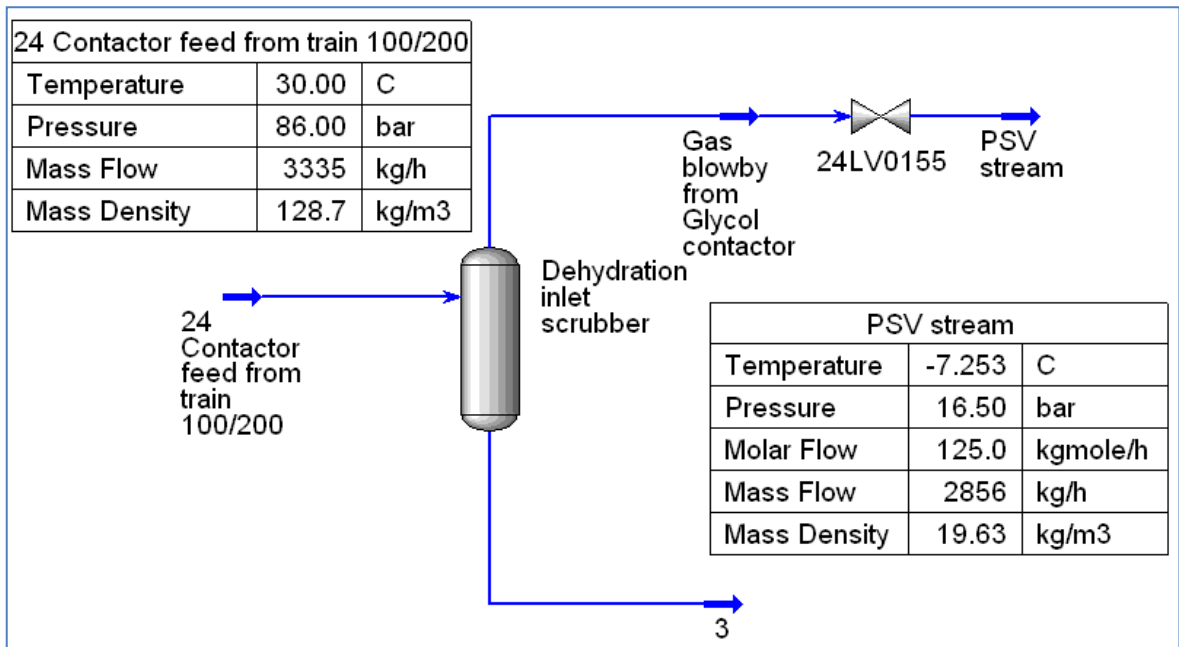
| 24 Contactor feed from train 100/200 | | |
|---|---|---|
| Temperature | 30.00 | C |
| Pressure | 86.00 | bar |
| Mass Flow | 3335 | kg/h |
| Mass Density | 128.7 | kg/m3 |

Gas blowby from Glycol contactor

24LV0155

PSV stream

Dehydration inlet scrubber

24 Contactor feed from train 100/200

| PSV stream | | |
|---|---|---|
| Temperature | -7.253 | C |
| Pressure | 16.50 | bar |
| Molar Flow | 125.0 | kgmole/h |
| Mass Flow | 2856 | kg/h |
| Mass Density | 19.63 | kg/m3 |

3